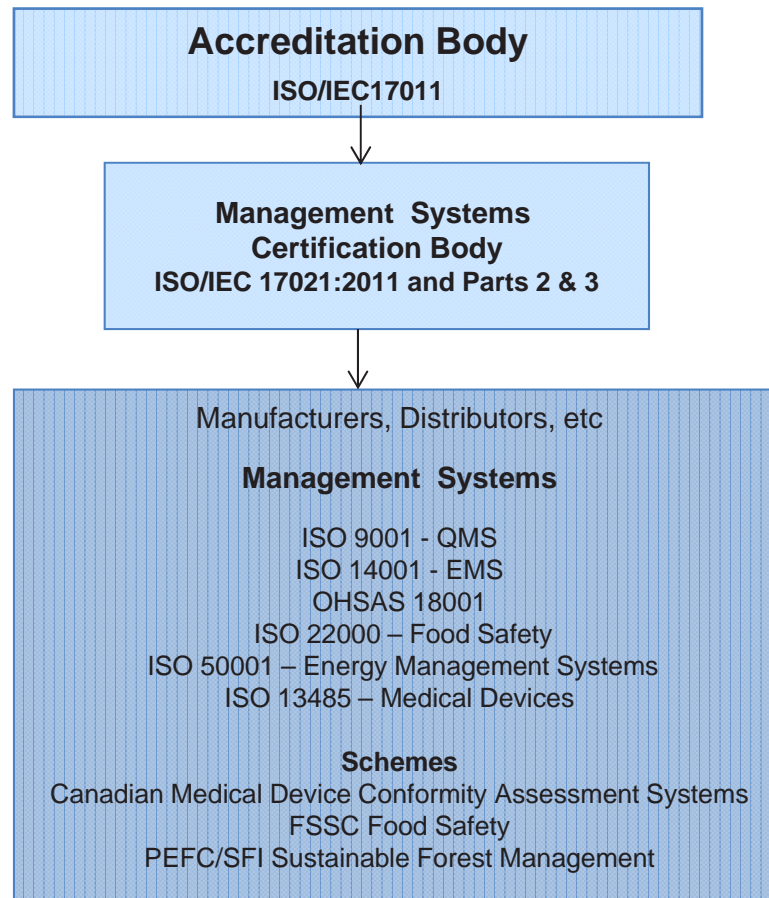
Accreditation Body
ISO/IEC17011

Management Systems Certification Body
ISO/IEC 17021:2011 and Parts 2 & 3

Manufacturers, Distributors, etc

Management Systems

ISO 9001 - QMS
ISO 14001 - EMS
OHSAS 18001
ISO 22000 – Food Safety
ISO 50001 – Energy Management Systems
ISO 13485 – Medical Devices

Schemes
Canadian Medical Device Conformity Assessment Systems
FSSC Food Safety
PEFC/SFI Sustainable Forest Management